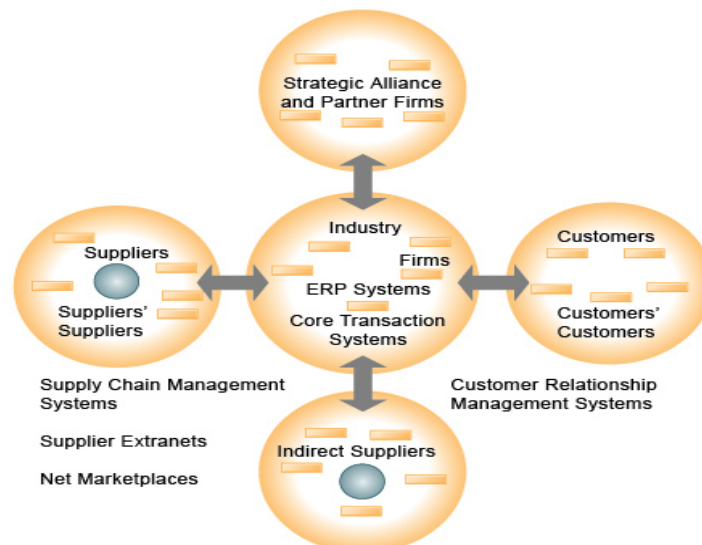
Strategic Alliance and Partner Firms

Suppliers

Suppliers' Suppliers

Industry

Firms

ERP Systems

Core Transaction Systems

Customers

Customers' Customers

Supply Chain Management Systems

Supplier Extranets

Net Marketplaces

Customer Relationship Management Systems

Indirect Suppliers